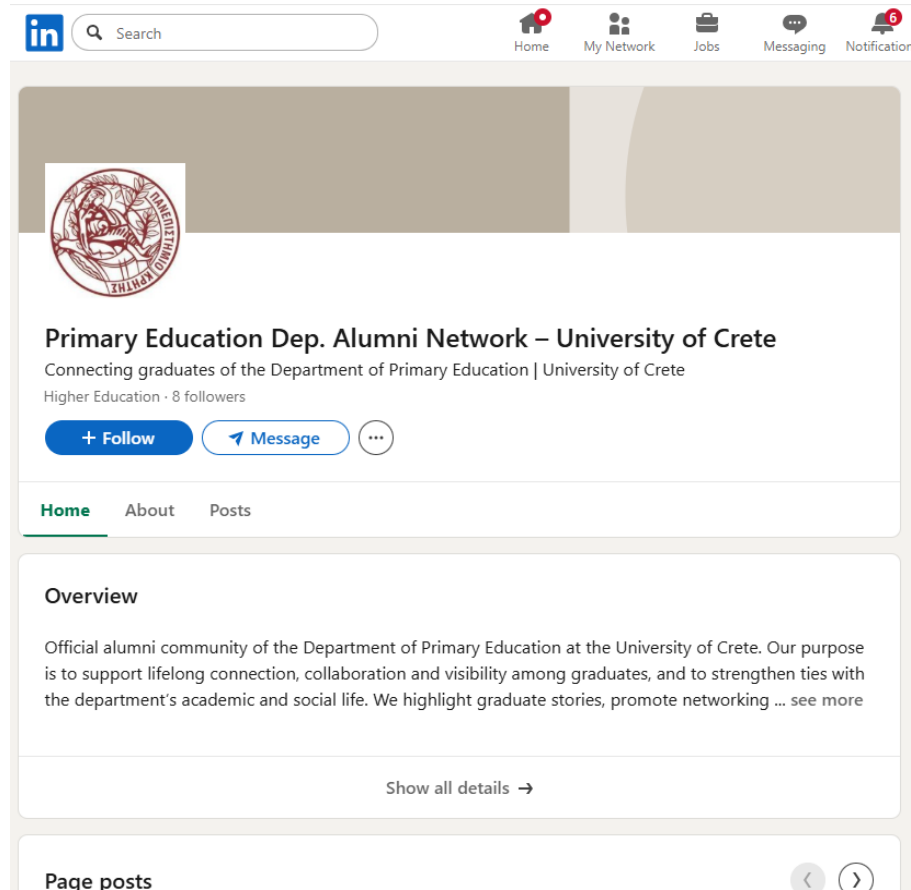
in Search

Home My Network Jobs Messaging Notificatior

6

ΠΑΝΕΠΙΣΤΗΜΙΟ ΚΡΗΤΗΣ

Primary Education Dep. Alumni Network – University of Crete

Connecting graduates of the Department of Primary Education | University of Crete

Higher Education · 8 followers

+ Follow Message ···

Home About Posts

Overview

Official alumni community of the Department of Primary Education at the University of Crete. Our purpose is to support lifelong connection, collaboration and visibility among graduates, and to strengthen ties with the department's academic and social life. We highlight graduate stories, promote networking ... see more

Show all details →

Page posts